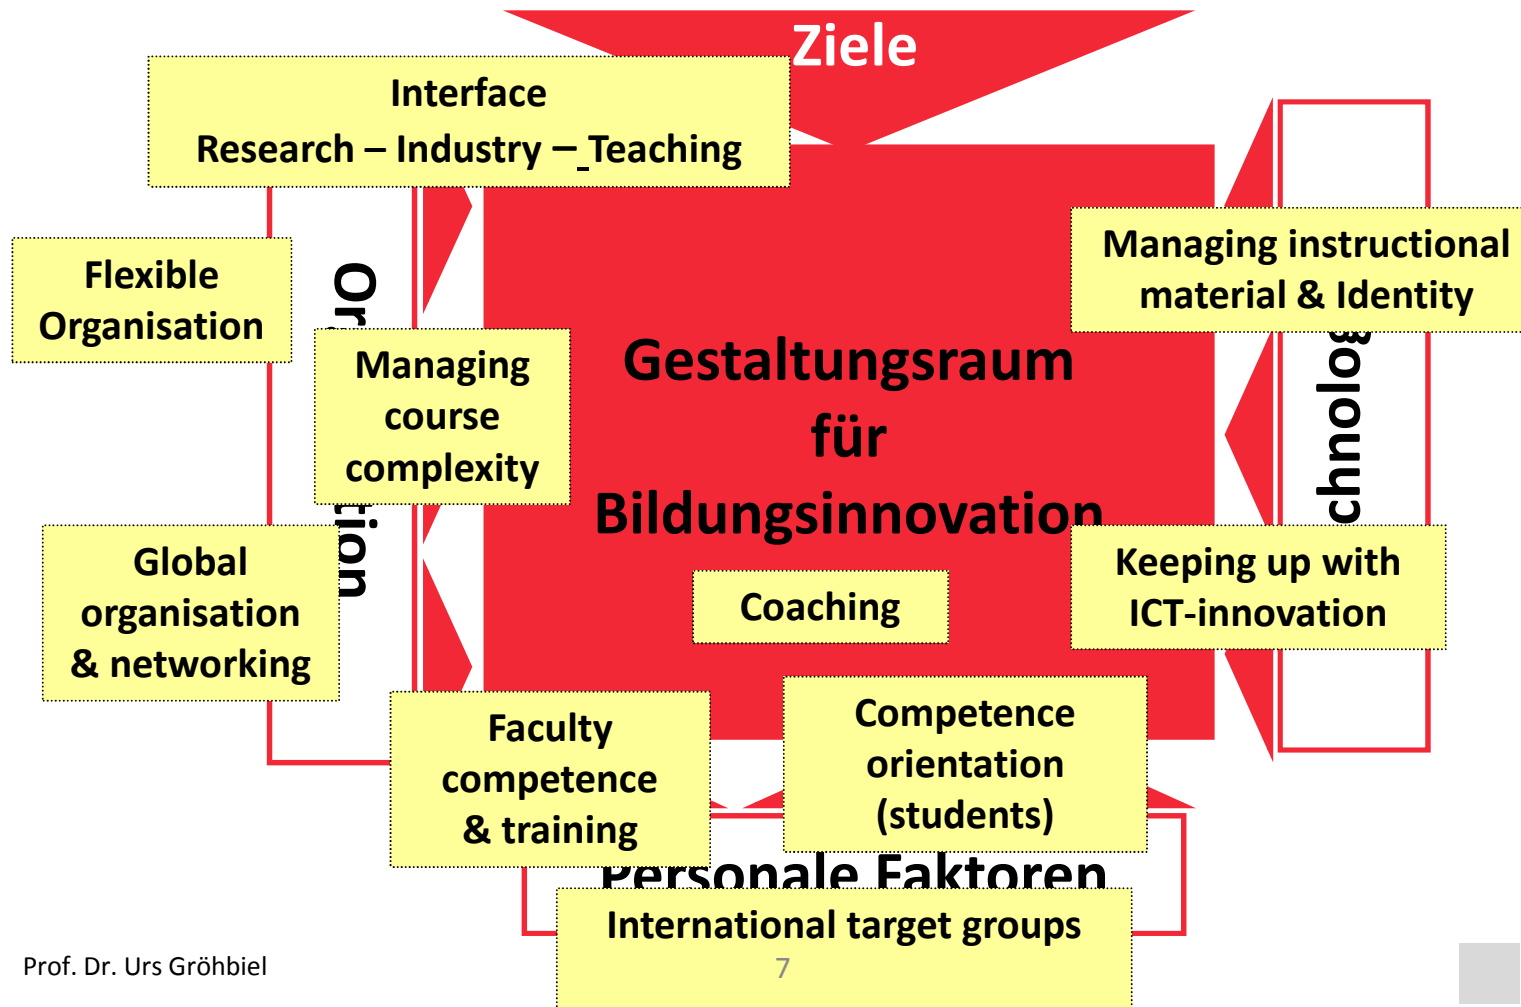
Ziele

Interface
Research – Industry – Teaching

Flexible Organisation

Or

tion

Managing course complexity

Global organisation & networking

Gestaltungsraum für Bildungsinnovation

Coaching

Managing instructional material & Identity

chnolog

Keeping up with ICT-innovation

Faculty competence & training

Competence orientation (students)

Personale Faktoren

International target groups

Prof. Dr. Urs Gröhbiel

7